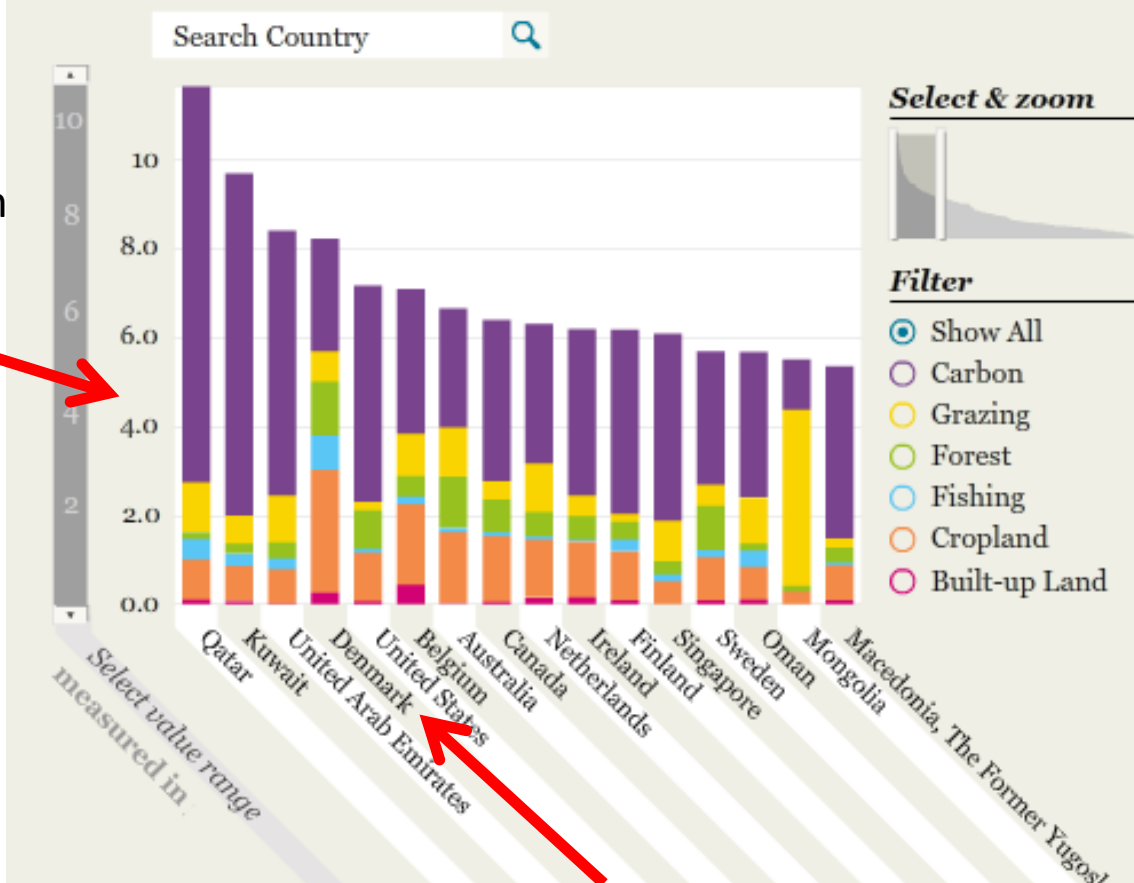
Search Country

n

10
8
6
4
2

10
8.0
6.0
4.0
2.0
0.0

Qatar
Kuwait
United Arab Emirates
Denmark
United States
Belgium
Australia
Canada
Netherlands
Ireland
Finland
Singapore
Sweden
Oman
Mongolia
Macedonia, The Former Yugosl

Select value range
measured in

Select & zoom

Filter
Show All
Carbon
Grazing
Forest
Fishing
Cropland
Built-up Land